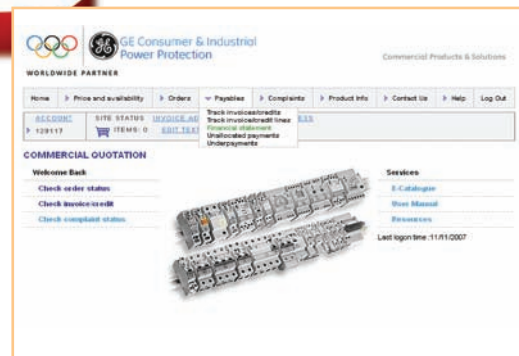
GE Consumer & Industrial
Power Protection

WORLDWIDE PARTNER

Commercial Products & Solutions

Home | Price and availability | Orders | Payables | Complaints | Product info | Contact Us | Help | Log Out

Track invoices/credits
Track invoice/credit lines
Financial statement
Unallocated payments
Underpayments

ACCOUNT
129117

SITE STATUS
ITEMS: 0

INVOICE AD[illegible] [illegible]ESS
EDIT TEX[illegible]

COMMERCIAL QUOTATION

Welcome Back

Check order status

Check invoice/credit

Check complaint status

Services

E-Catalogue

User Manual

Resources

Last logon time :11/11/2007